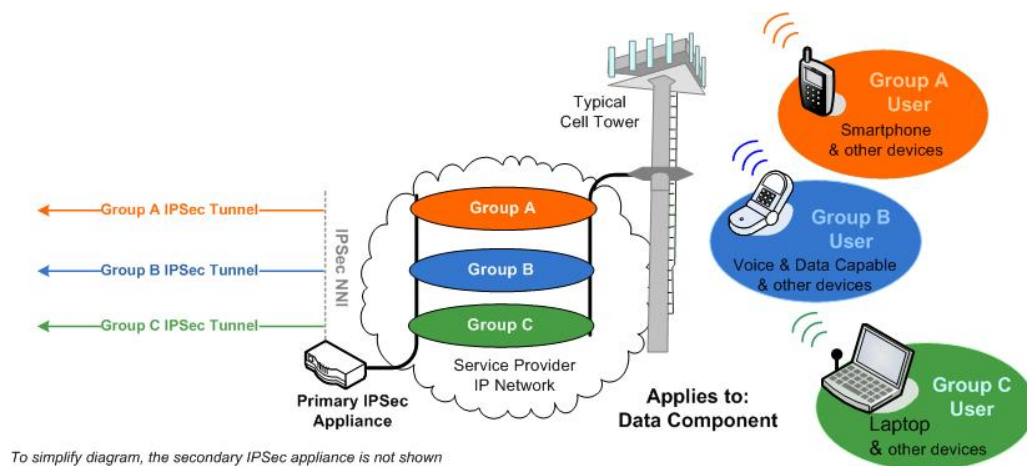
Typical Cell Tower

Group A User
Smartphone & other devices

Group B User
Voice & Data Capable & other devices

Group C User
Laptop & other devices

Group A IPSec Tunnel
Group B IPSec Tunnel
Group C IPSec Tunnel

IPSec NNI

Group A
Group B
Group C

Service Provider IP Network

Primary IPSec Appliance

Applies to: Data Component

To simplify diagram, the secondary IPSec appliance is not shown